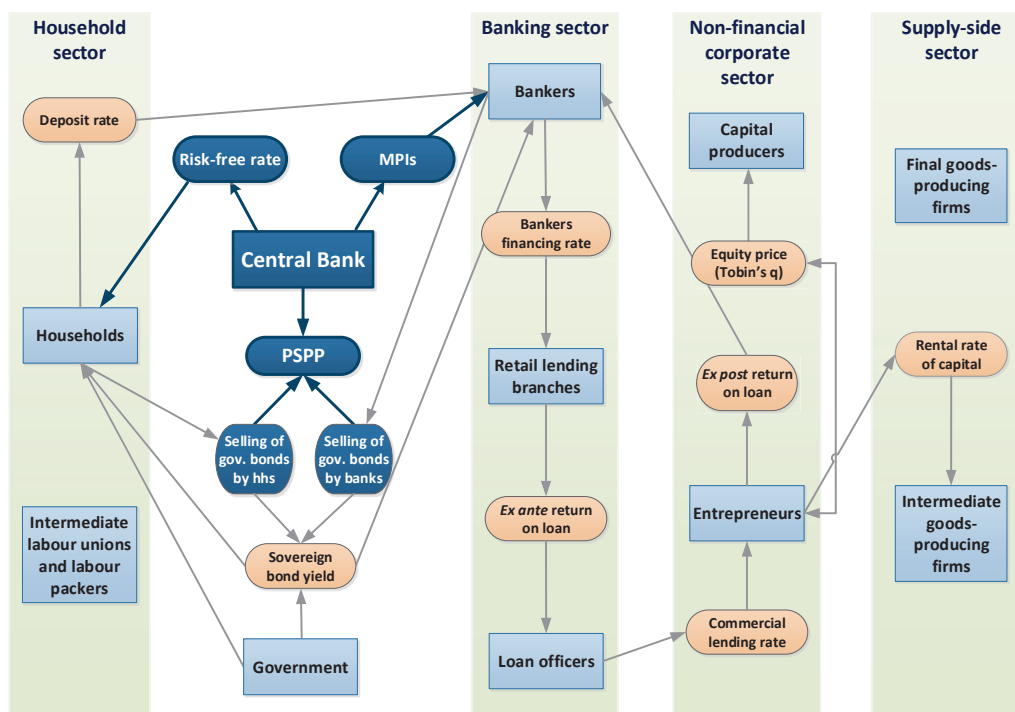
Household sector

Banking sector

Non-financial corporate sector

Supply-side sector

Deposit rate

Bankers

Risk-free rate

MPIs

Capital producers

Final goods-producing firms

Bankers financing rate

Central Bank

Equity price (Tobin's q)

Households

PSPP

Retail lending branches

Rental rate of capital

Ex post return on loan

Selling of gov. bonds by hhs

Selling of gov. bonds by banks

Ex ante return on loan

Entrepreneurs

Intermediate goods-producing firms

Intermediate labour unions and labour packers

Sovereign bond yield

Commercial lending rate

Government

Loan officers